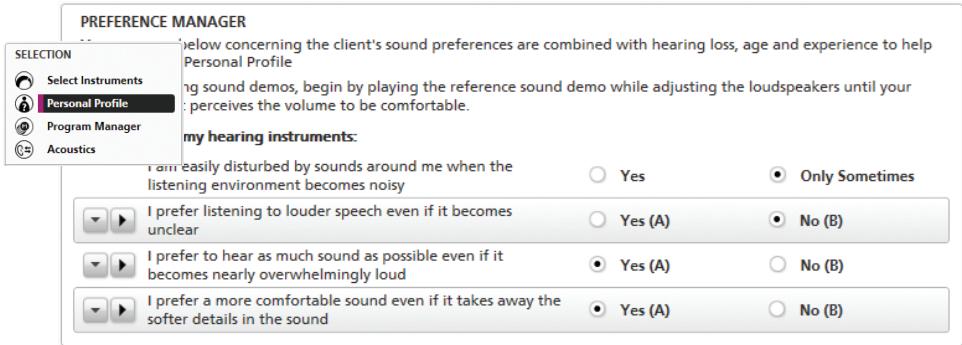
PREFERENCE MANAGER

SELECTION

Select Instruments

Personal Profile

Program Manager

Acoustics

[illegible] below concerning the client's sound preferences are combined with hearing loss, age and experience to help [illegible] Personal Profile

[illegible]ng sound demos, begin by playing the reference sound demo while adjusting the loudspeakers until your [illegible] perceives the volume to be comfortable.

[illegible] my hearing instruments:

I am easily disturbed by sounds around me when the listening environment becomes noisy | Yes | Only Sometimes

I prefer listening to louder speech even if it becomes unclear | Yes (A) | No (B)

I prefer to hear as much sound as possible even if it becomes nearly overwhelmingly loud | Yes (A) | No (B)

I prefer a more comfortable sound even if it takes away the softer details in the sound | Yes (A) | No (B)